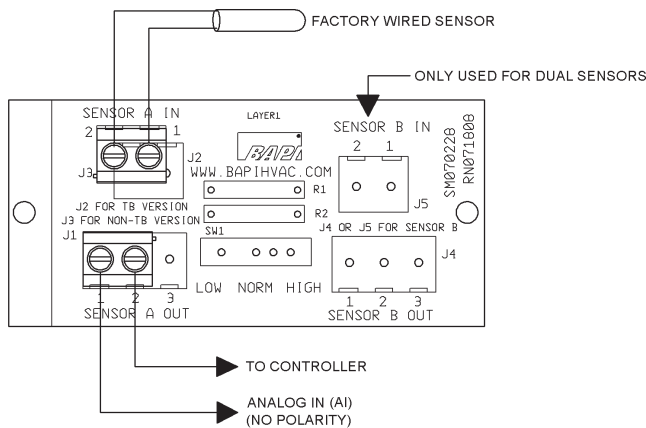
FACTORY WIRED SENSOR

ONLY USED FOR DUAL SENSORS

SENSOR A IN
2 1
J3
J2
LAYER1
BAPI
WWW.BAPIHVAC.COM
R1
R2
SENSOR B IN
2 1
J5
SM070220
RN071800

J2 FOR TB VERSION
J3 FOR NON-TB VERSION
J1
SW1
LOW NORM HIGH
1 2 3
SENSOR A OUT
J4 OR J5 FOR SENSOR B
J4
1 2 3
SENSOR B OUT

TO CONTROLLER

ANALOG IN (AI)
(NO POLARITY)